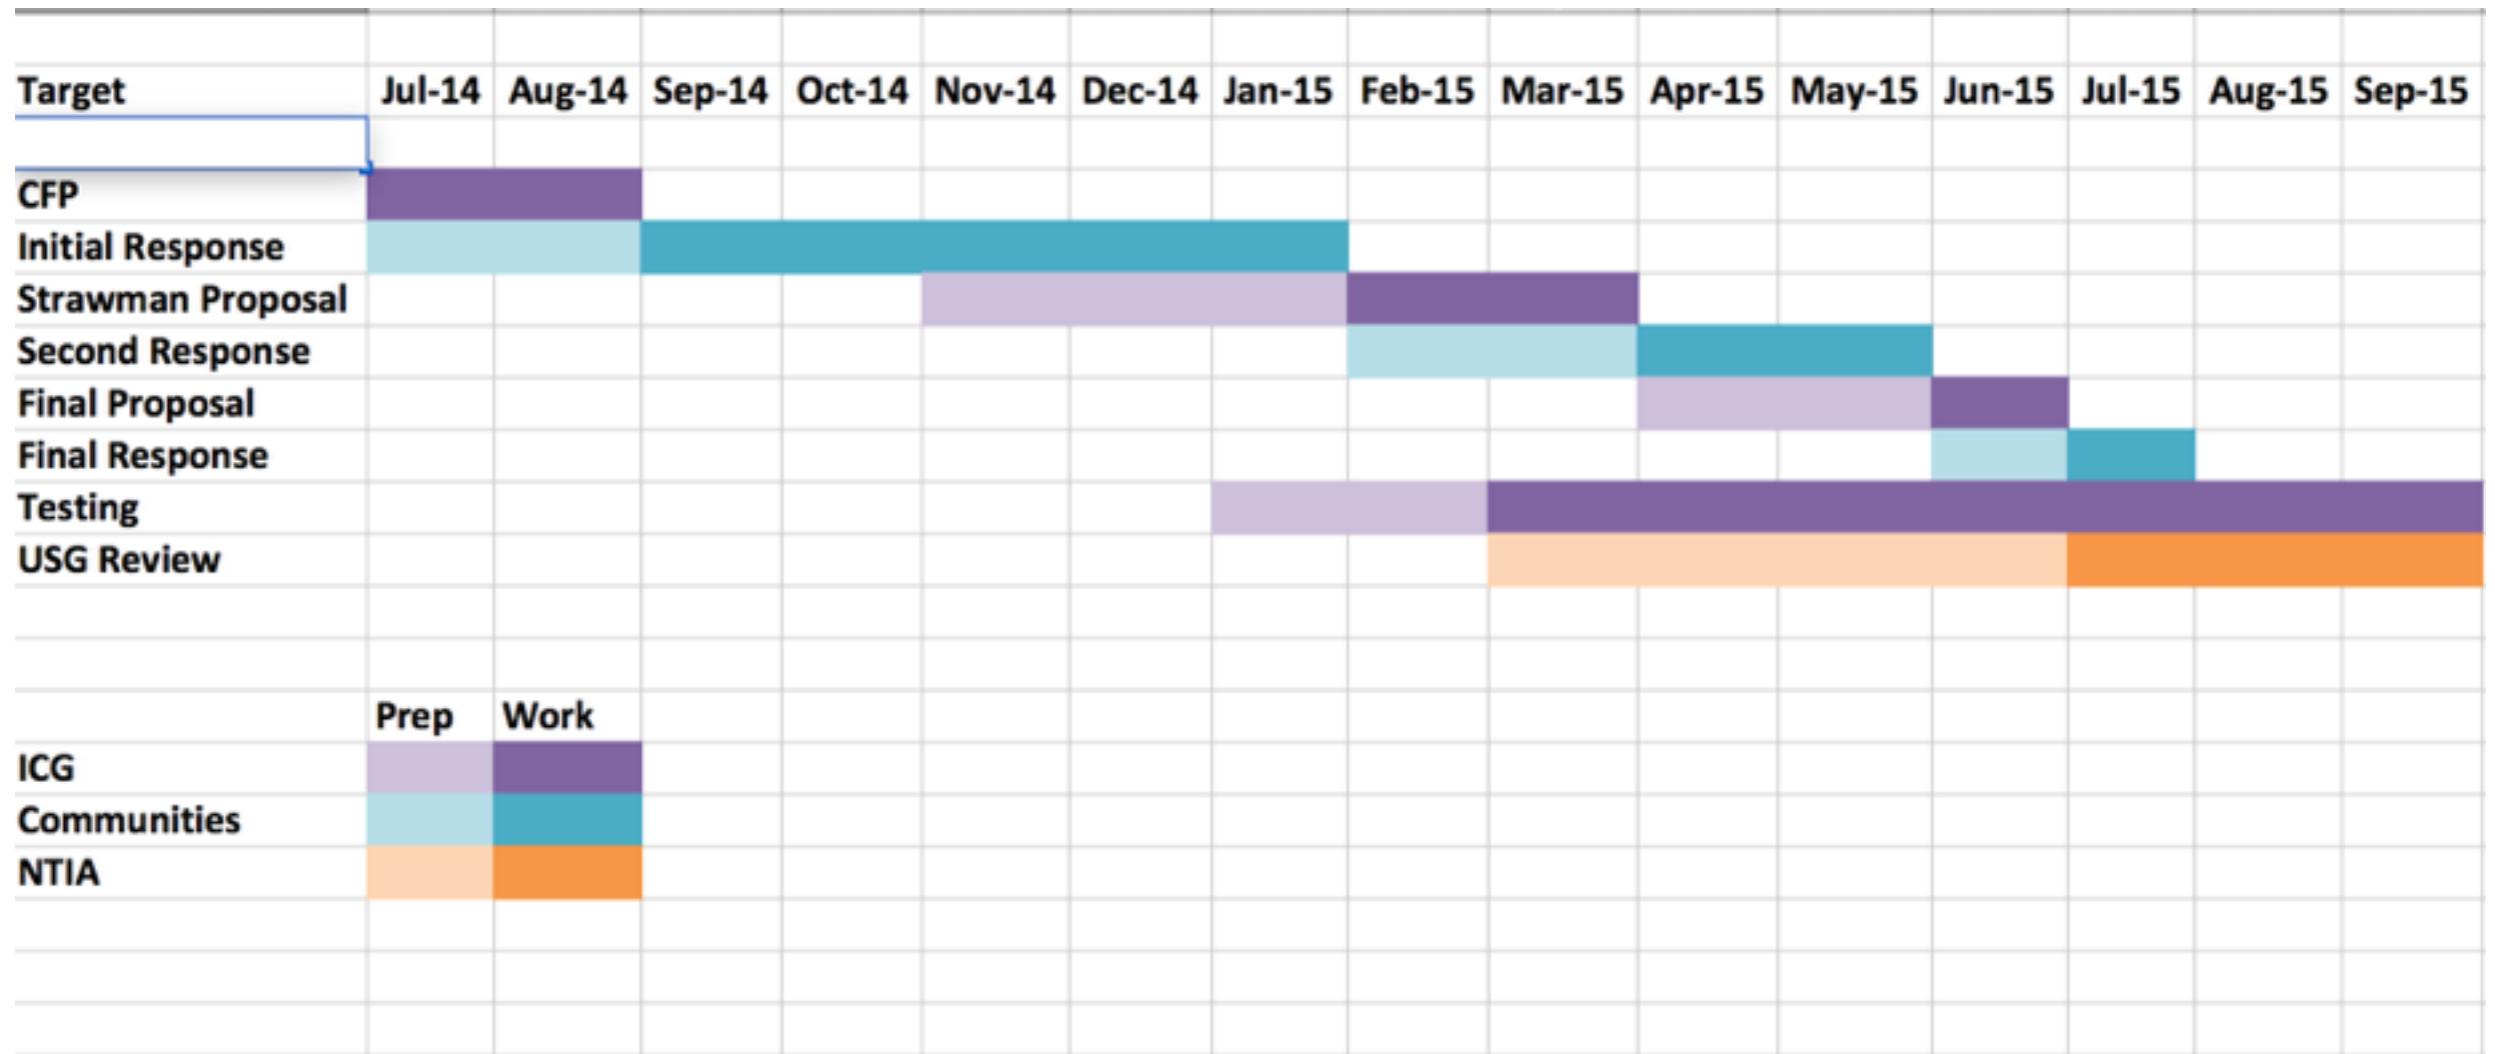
| Target | Jul-14 | Aug-14 | Sep-14 | Oct-14 | Nov-14 | Dec-14 | Jan-15 | Feb-15 | Mar-15 | Apr-15 | May-15 | Jun-15 | Jul-15 | Aug-15 | Sep-15 |
|---|---|---|---|---|---|---|---|---|---|---|---|---|---|---|---|
| | | | | | | | | | | | | | | | |
| CFP | | | | | | | | | | | | | | | |
| Initial Response | | | | | | | | | | | | | | | |
| Strawman Proposal | | | | | | | | | | | | | | | |
| Second Response | | | | | | | | | | | | | | | |
| Final Proposal | | | | | | | | | | | | | | | |
| Final Response | | | | | | | | | | | | | | | |
| Testing | | | | | | | | | | | | | | | |
| USG Review | | | | | | | | | | | | | | | |

| | Prep | Work |
|---|---|---|
| ICG | | |
| Communities | | |
| NTIA | | |